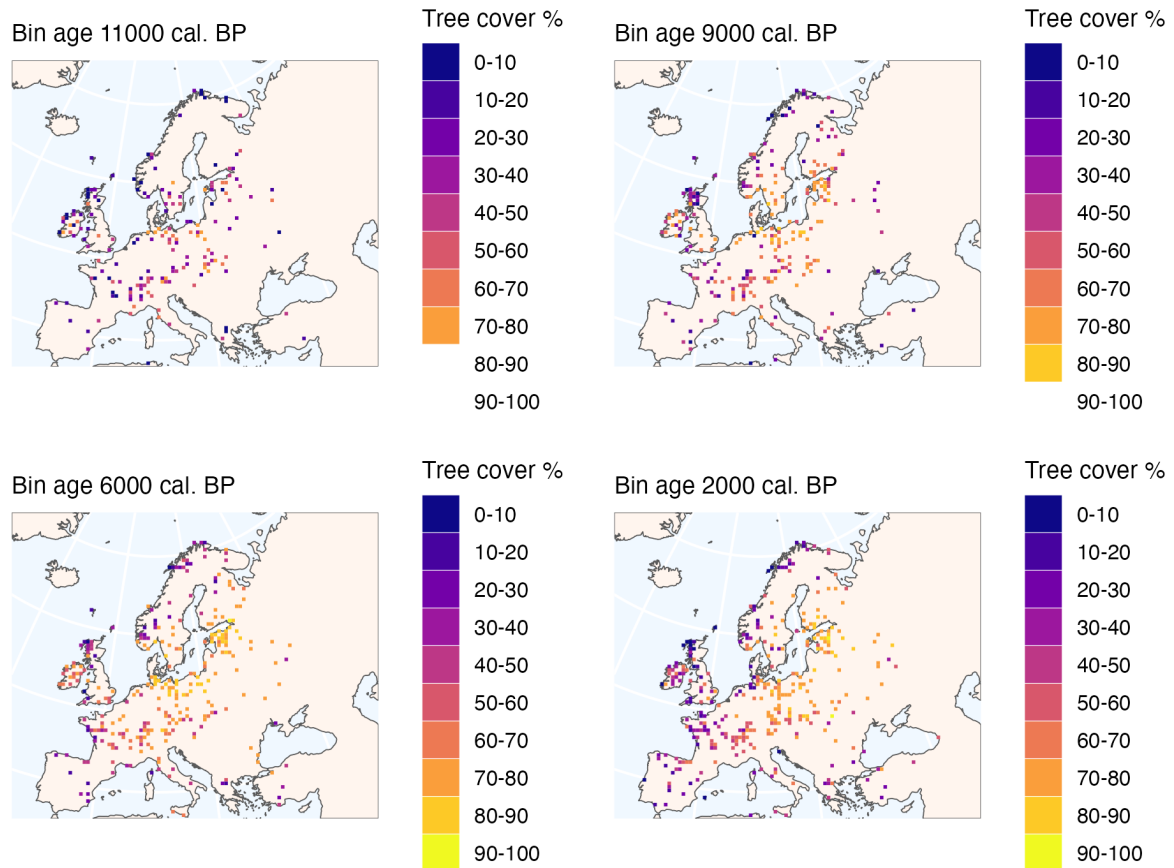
Bin age 11000 cal. BP

Tree cover %
0-10
10-20
20-30
30-40
40-50
50-60
60-70
70-80
80-90
90-100

Bin age 9000 cal. BP

Tree cover %
0-10
10-20
20-30
30-40
40-50
50-60
60-70
70-80
80-90
90-100

Bin age 6000 cal. BP

Tree cover %
0-10
10-20
20-30
30-40
40-50
50-60
60-70
70-80
80-90
90-100

Bin age 2000 cal. BP

Tree cover %
0-10
10-20
20-30
30-40
40-50
50-60
60-70
70-80
80-90
90-100